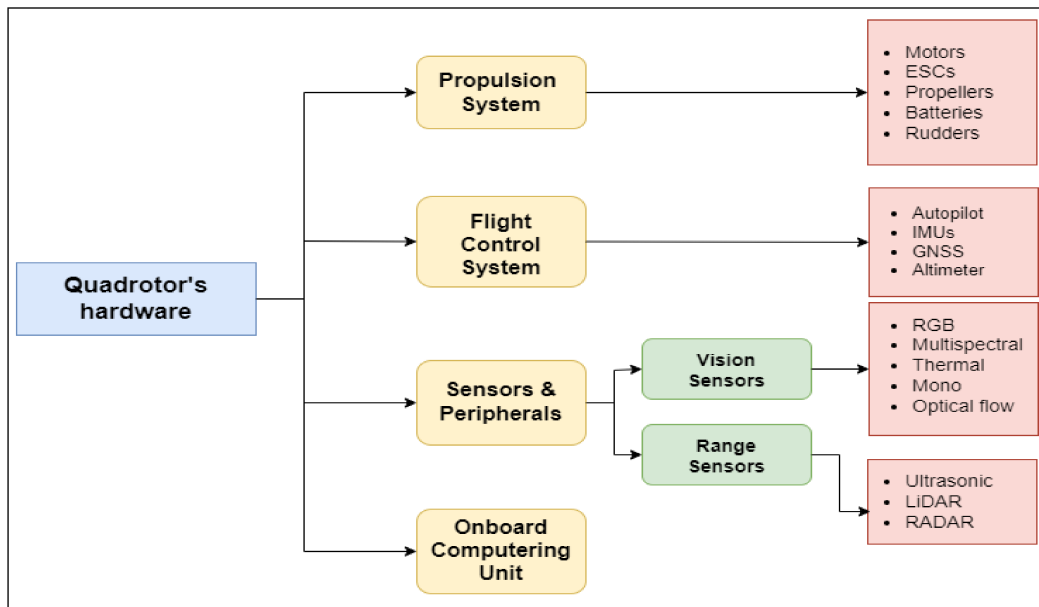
Quadrotor's hardware

Propulsion System

- Motors
- ESCs
- Propellers
- Batteries
- Rudders

Flight Control System

- Autopilot
- IMUs
- GNSS
- Altimeter

Sensors & Peripherals

Vision Sensors

- RGB
- Multispectral
- Thermal
- Mono
- Optical flow

Range Sensors

- Ultrasonic
- LiDAR
- RADAR

Onboard Computering Unit